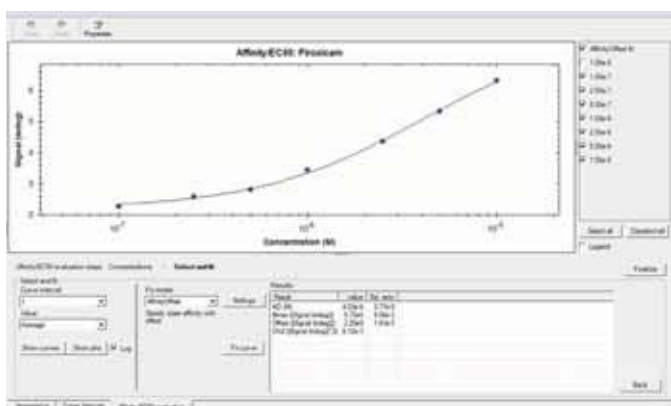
Properties

Affinity/EC50: Piroxicam

Signal (mdeg)

Concentration (M)

$10^{-7}$

$10^{-6}$

$10^{-5}$

Affinity Offset fit

1.00e-8

1.00e-7

2.50e-7

5.00e-7

1.00e-6

2.50e-6

5.00e-6

1.00e-5

Select all

Deselect all

Legend

Affinity/EC50 evaluation steps: Concentrations > Select and fit

Finalize

Select and fit

Curve interval

Value

Average

Show curves

Show plot

Log

Fit model

Affinity/Offset

Settings

Steady state affinity with offset

Fit curve

Results

| Result | Value | Std. error |
|---|---|---|
| KD (M) | 4.03e-6 | 3.71e-5 |
| Rmax (Signal (mdeg)) | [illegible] | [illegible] |
| Offset (Signal (mdeg)) | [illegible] | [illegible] |
| Chi2 (Signal (mdeg))^2 | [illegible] | |

Back